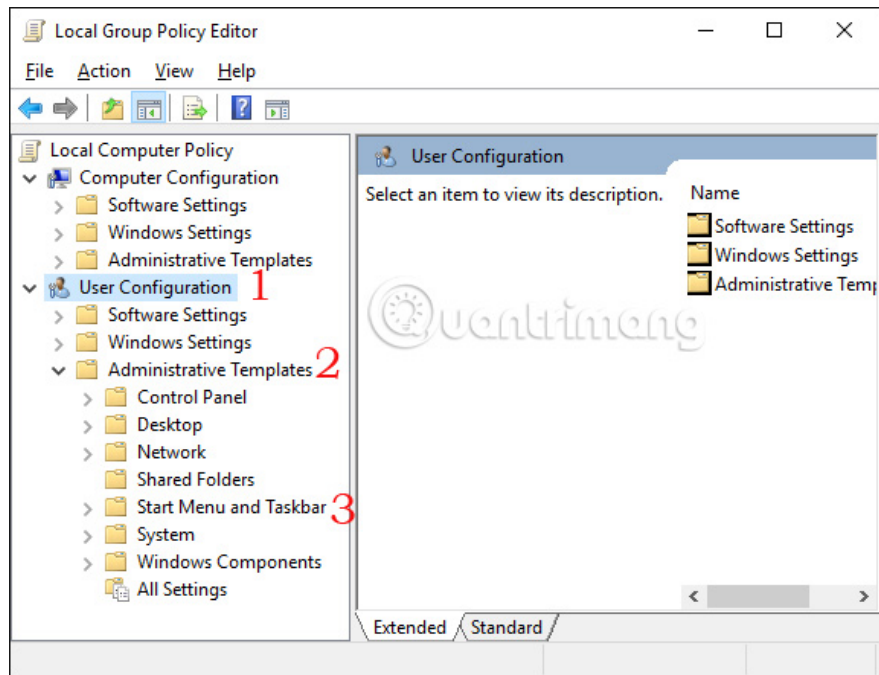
Local Group Policy Editor

File Action View Help

Local Computer Policy
Computer Configuration
Software Settings
Windows Settings
Administrative Templates
User Configuration 1
Software Settings
Windows Settings
Administrative Templates 2
Control Panel
Desktop
Network
Shared Folders
Start Menu and Taskbar 3
System
Windows Components
All Settings

User Configuration

Select an item to view its description.

Name
Software Settings
Windows Settings
Administrative Temp

Quantrimang

Extended Standard